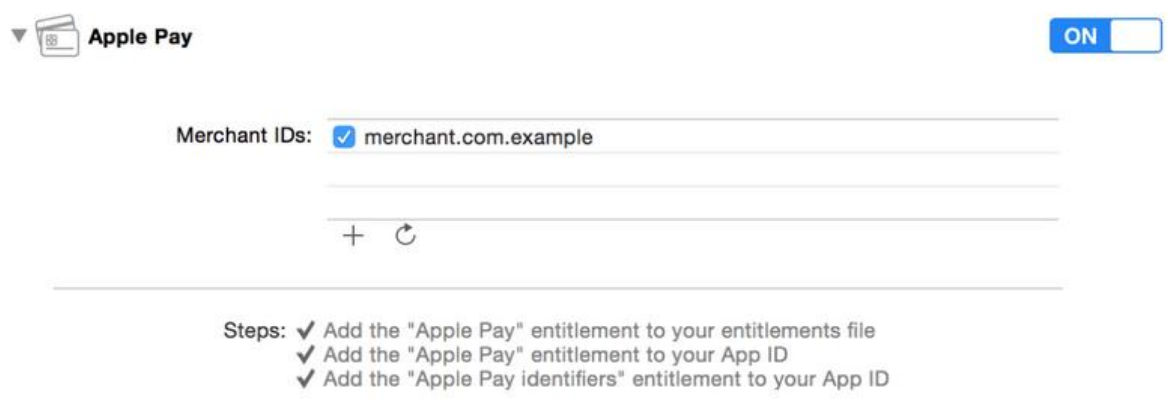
Apple Pay

ON

Merchant IDs: merchant.com.example

+

Steps: ✔ Add the "Apple Pay" entitlement to your entitlements file
✔ Add the "Apple Pay" entitlement to your App ID
✔ Add the "Apple Pay identifiers" entitlement to your App ID